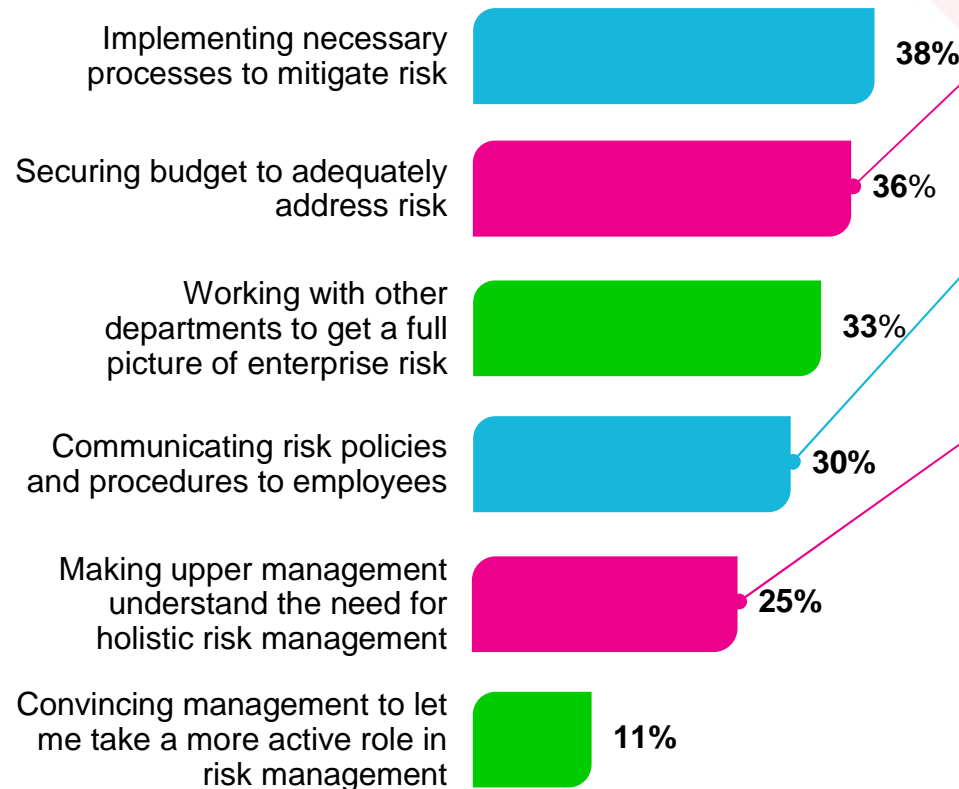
Implementing necessary processes to mitigate risk
38%

Securing budget to adequately address risk
36%

Working with other departments to get a full picture of enterprise risk
33%

Communicating risk policies and procedures to employees
30%

Making upper management understand the need for holistic risk management
25%

Convincing management to let me take a more active role in risk management
11%